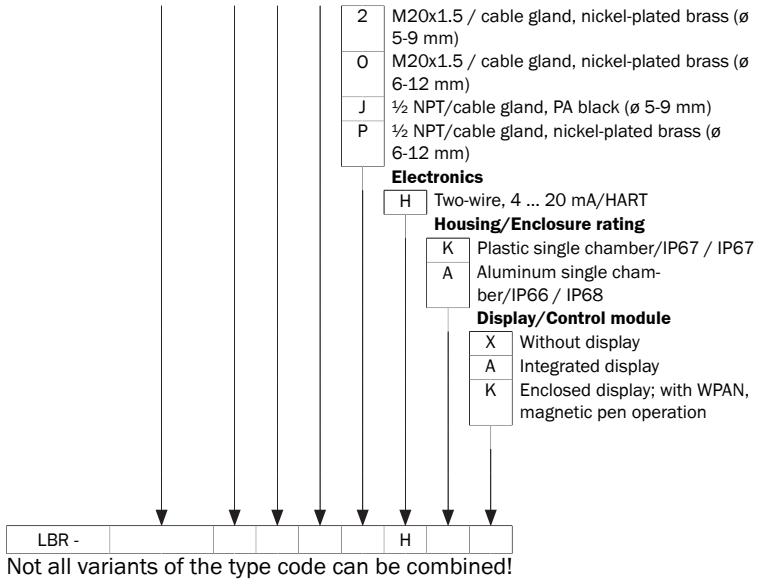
2 M20x1.5 / cable gland, nickel-plated brass (ø 5-9 mm)
O M20x1.5 / cable gland, nickel-plated brass (ø 6-12 mm)
J ½ NPT/cable gland, PA black (ø 5-9 mm)
P ½ NPT/cable gland, nickel-plated brass (ø 6-12 mm)

**Electronics**
H Two-wire, 4 ... 20 mA/HART

**Housing/Enclosure rating**
K Plastic single chamber/IP67 / IP67
A Aluminum single chamber/IP66 / IP68

**Display/Control module**
X Without display
A Integrated display
K Enclosed display; with WPAN, magnetic pen operation

| LBR - | | | | | | | H | | |
|---|---|---|---|---|---|---|---|---|---|

Not all variants of the type code can be combined!